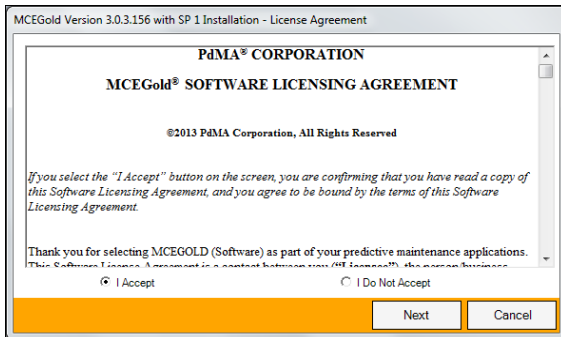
MCEGold Version 3.0.3.156 with SP 1 Installation - License Agreement

PdMA® CORPORATION

MCEGold® SOFTWARE LICENSING AGREEMENT

©2013 PdMA Corporation, All Rights Reserved

If you select the "I Accept" button on the screen, you are confirming that you have read a copy of this Software Licensing Agreement, and you agree to be bound by the terms of this Software Licensing Agreement.

Thank you for selecting MCEGOLD (Software) as part of your predictive maintenance applications. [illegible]

I Accept

I Do Not Accept

Next

Cancel